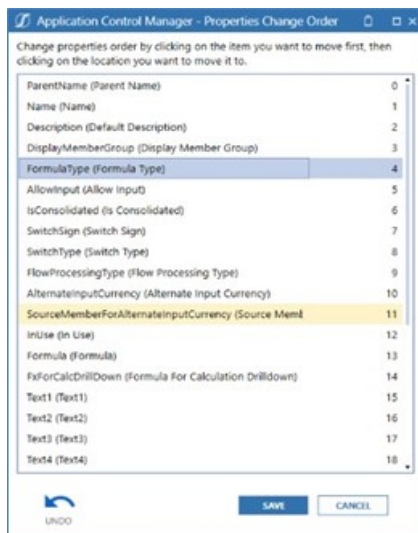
Application Control Manager - Properties Change Order

Change properties order by clicking on the item you want to move first, then clicking on the location you want to move it to.

| | |
|---|---|
| ParentName (Parent Name) | 0 |
| Name (Name) | 1 |
| Description (Default Description) | 2 |
| DisplayMemberGroup (Display Member Group) | 3 |
| FormulaType (Formula Type) | 4 |
| AllowInput (Allow Input) | 5 |
| IsConsolidated (Is Consolidated) | 6 |
| SwitchSign (Switch Sign) | 7 |
| SwitchType (Switch Type) | 8 |
| FlowProcessingType (Flow Processing Type) | 9 |
| AlternateInputCurrency (Alternate Input Currency) | 10 |
| SourceMemberForAlternateInputCurrency (Source Meml | 11 |
| InUse (In Use) | 12 |
| Formula (Formula) | 13 |
| FxForCalcDrillDown (Formula For Calculation Drilldown) | 14 |
| Text1 (Text1) | 15 |
| Text2 (Text2) | 16 |
| Text3 (Text3) | 17 |
| Text4 (Text4) | 18 |

UNDO

SAVE

CANCEL